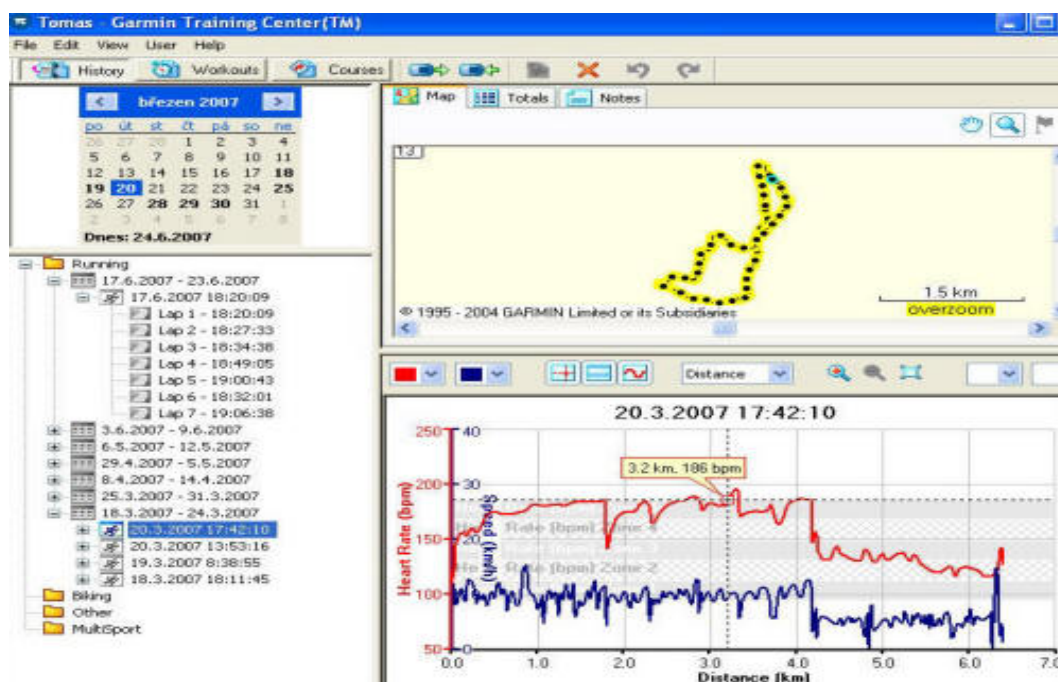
Tomas - Garmin Training Center(TM)

File Edit View User Help

History Workouts Courses

březen 2007

| po | út | st | čt | pá | so | ne |
|---|---|---|---|---|---|---|
| 26 | 27 | 28 | 1 | 2 | 3 | 4 |
| 5 | 6 | 7 | 8 | 9 | 10 | 11 |
| 12 | 13 | 14 | 15 | 16 | 17 | 18 |
| 19 | 20 | 21 | 22 | 23 | 24 | 25 |
| 26 | 27 | 28 | 29 | 30 | 31 | 1 |
| 2 | 3 | 4 | 5 | 6 | 7 | 8 |

Dnes: 24.6.2007

Running
17.6.2007 - 23.6.2007
17.6.2007 18:20:09
Lap 1 - 18:20:09
Lap 2 - 18:27:33
Lap 3 - 18:34:38
Lap 4 - 18:49:05
Lap 5 - 19:00:43
Lap 6 - 18:32:01
Lap 7 - 19:06:38
3.6.2007 - 9.6.2007
6.5.2007 - 12.5.2007
29.4.2007 - 5.5.2007
8.4.2007 - 14.4.2007
25.3.2007 - 31.3.2007
18.3.2007 - 24.3.2007
20.3.2007 17:42:10
20.3.2007 13:53:16
19.3.2007 8:38:55
18.3.2007 18:11:45
Biking
Other
MultiSport

Map Totals Notes

13

© 1995 - 2004 GARMIN Limited or its Subsidiaries

1.5 km
overzoom

Distance

20.3.2007 17:42:10

3.2 km, 186 bpm

Heart Rate (bpm)
Speed (km/h)

Heart Rate (bpm) Zone 4
Heart Rate (bpm) Zone 3
Heart Rate (bpm) Zone 2

250 200 150 100 50
40 30 20 10 0

0.0 1.0 2.0 3.0 4.0 5.0 6.0 7.0

Distance (km)